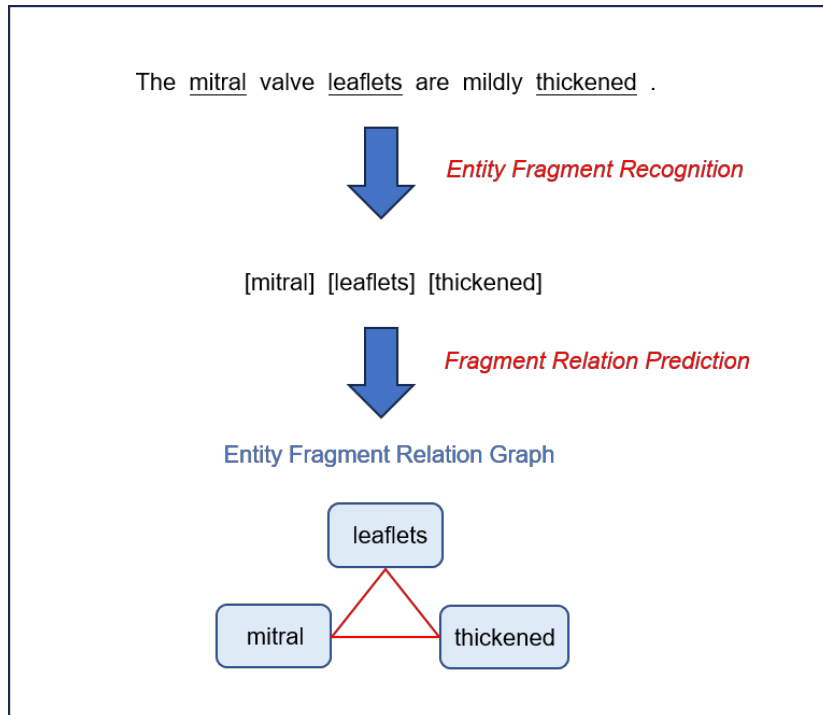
The mitral valve leaflets are mildly thickened .

Entity Fragment Recognition

[mitral] [leaflets] [thickened]

Fragment Relation Prediction

Entity Fragment Relation Graph

leaflets

mitral

thickened